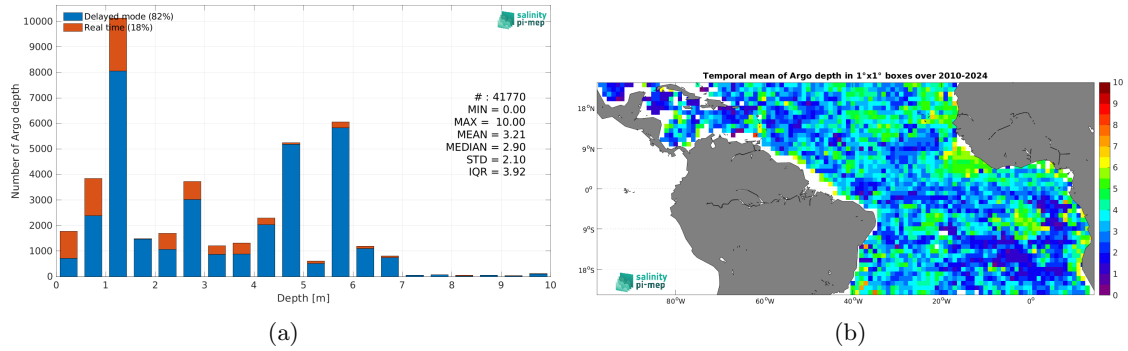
Delayed mode (82%)
Real time (18%)

salinity pi-mep

Number of Argo depth

10000
9000
8000
7000
6000
5000
4000
3000
2000
1000
0

# : 41770
MIN = 0.00
MAX = 10.00
MEAN = 3.21
MEDIAN = 2.90
STD = 2.10
IQR = 3.92

0 1 2 3 4 5 6 7 8 9 10
Depth [m]

(a)

Temporal mean of Argo depth in 1°x1° boxes over 2010-2024

18°N
9°N
0°
9°S
18°S

80°W 60°W 40°W 20°W 0°

10
9
8
7
6
5
4
3
2
1
0

salinity pi-mep

(b)